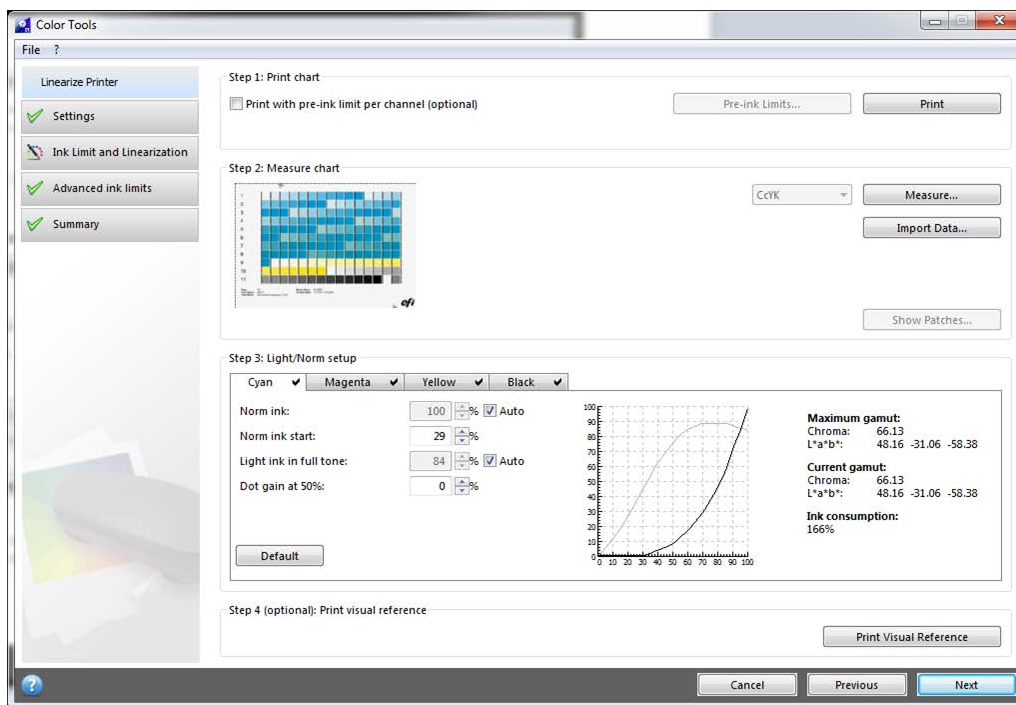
Color Tools

File ?

Linearize Printer

Settings

Ink Limit and Linearization

Advanced ink limits

Summary

Step 1: Print chart

Print with pre-ink limit per channel (optional)

Pre-ink Limits...

Print

Step 2: Measure chart

CcYK

Measure...

Import Data...

Show Patches...

Step 3: Light/Norm setup

Cyan ✔ Magenta ✔ Yellow ✔ Black ✔

Norm ink: 100 % Auto

Norm ink start: 29 %

Light ink in full tone: 84 % Auto

Dot gain at 50%: 0 %

Default

100 90 80 70 60 50 40 30 20 10 0

0 10 20 30 40 50 60 70 80 90 100

Maximum gamut:
Chroma: 66.13
L*a*b*: 48.16 -31.06 -58.38

Current gamut:
Chroma: 66.13
L*a*b*: 48.16 -31.06 -58.38

Ink consumption:
166%

Step 4 (optional): Print visual reference

Print Visual Reference

Cancel

Previous

Next